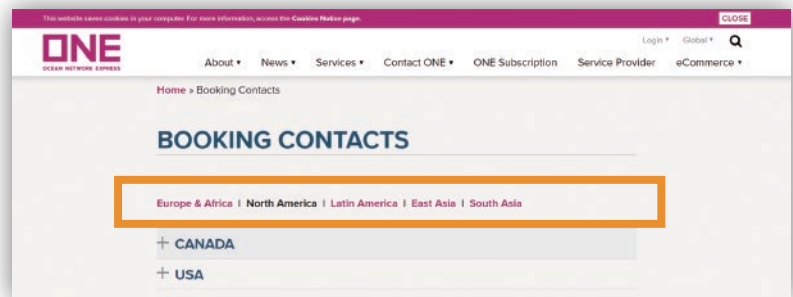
This website saves cookies in your computer. For more information, access the Cookies Notice page.

CLOSE

ONE
OCEAN NETWORK EXPRESS

Login ▾ Global ▾

About ▾ News ▾ Services ▾ Contact ONE ▾ ONE Subscription Service Provider eCommerce ▾

Home » Booking Contacts

BOOKING CONTACTS

Europe & Africa | North America | Latin America | East Asia | South Asia

+ CANADA

+ USA